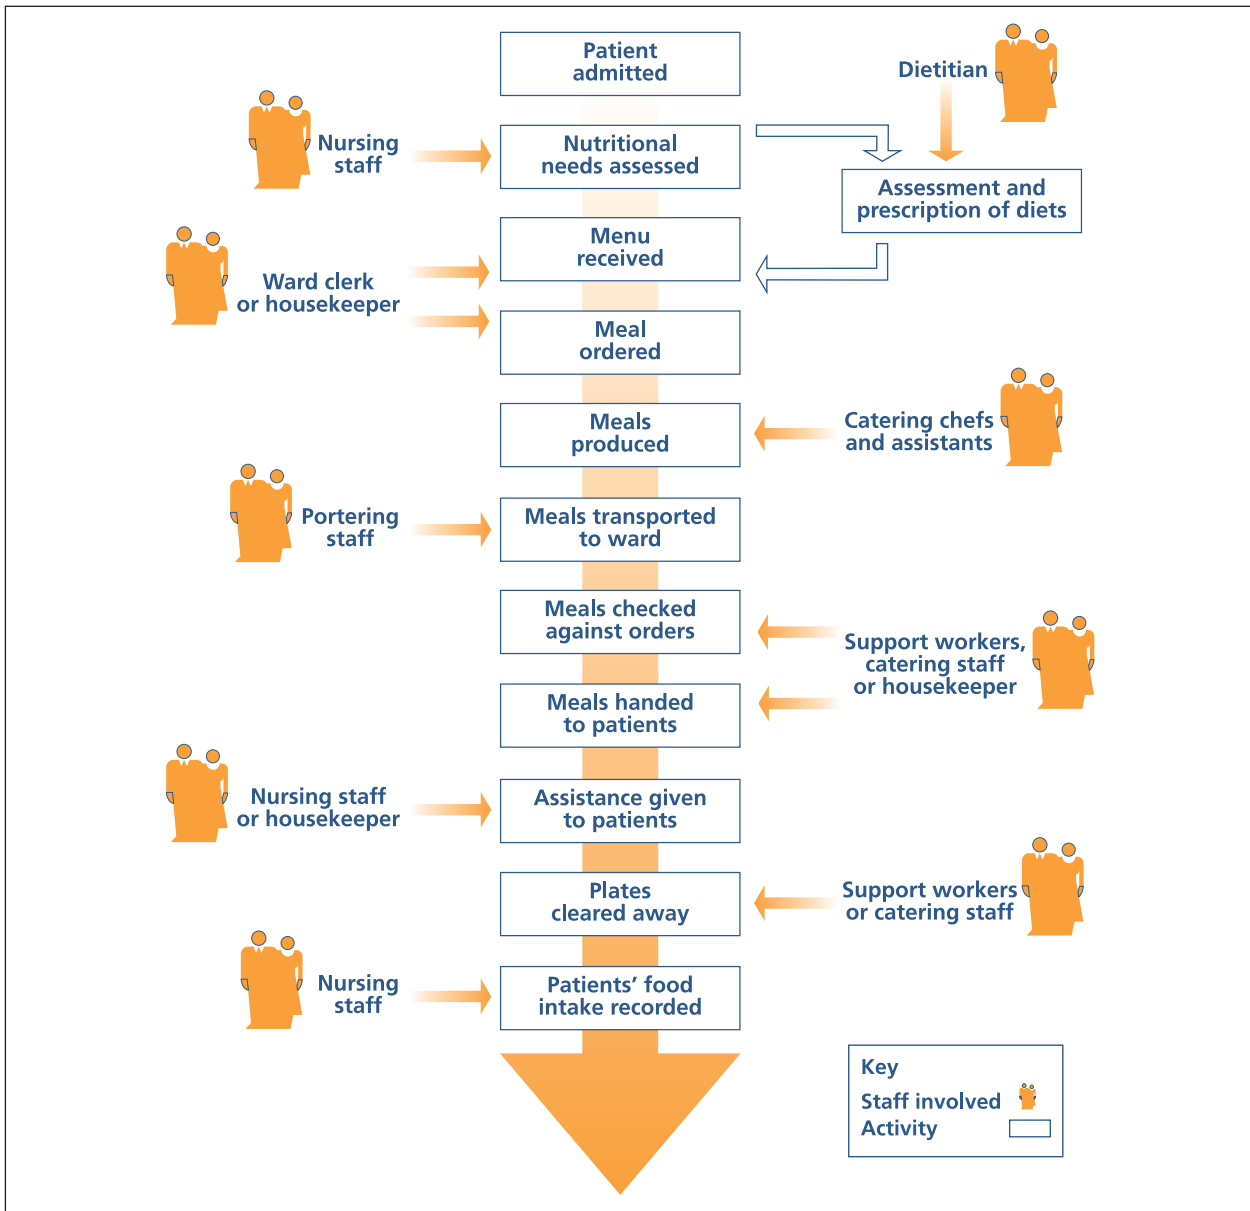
Patient admitted

Dietitian

Nursing staff

Nutritional needs assessed

Assessment and prescription of diets

Menu received

Ward clerk or housekeeper

Meal ordered

Meals produced

Catering chefs and assistants

Portering staff

Meals transported to ward

Meals checked against orders

Support workers, catering staff or housekeeper

Meals handed to patients

Nursing staff or housekeeper

Assistance given to patients

Plates cleared away

Support workers or catering staff

Nursing staff

Patients' food intake recorded

Key
Staff involved
Activity